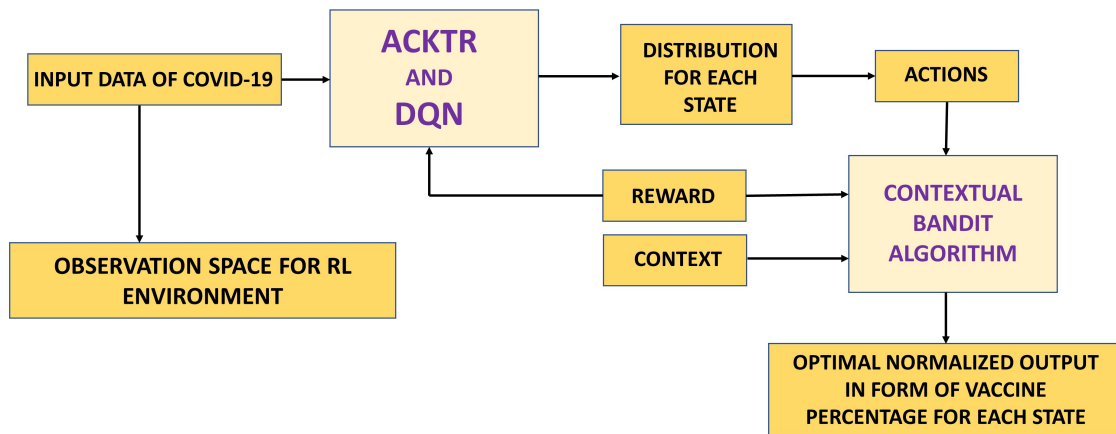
INPUT DATA OF COVID-19

ACKTR
AND
DQN

DISTRIBUTION FOR EACH STATE

ACTIONS

REWARD

CONTEXT

CONTEXTUAL BANDIT ALGORITHM

OBSERVATION SPACE FOR RL ENVIRONMENT

OPTIMAL NORMALIZED OUTPUT IN FORM OF VACCINE PERCENTAGE FOR EACH STATE